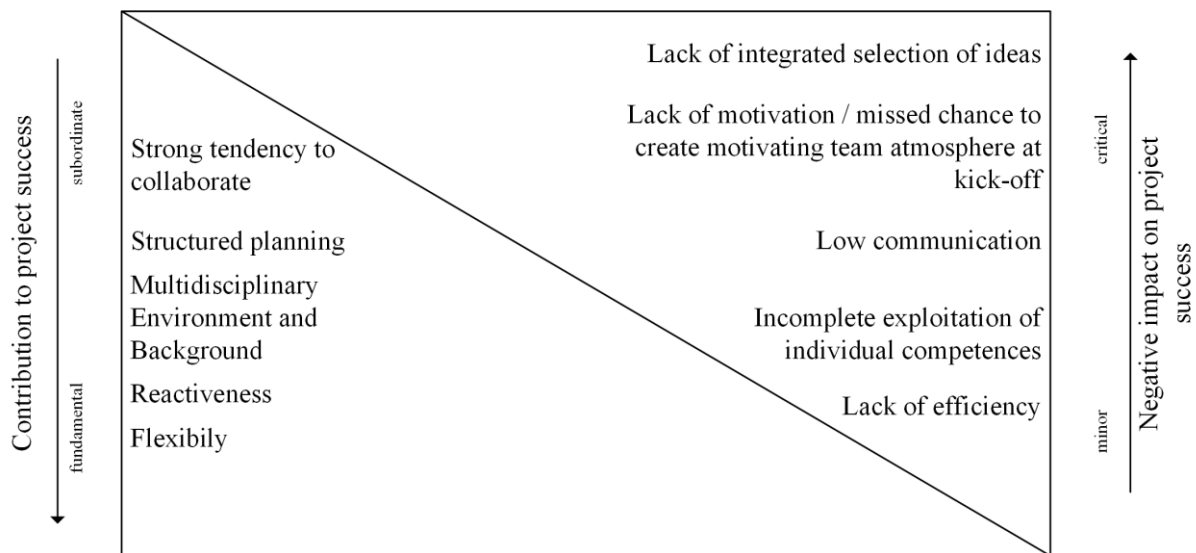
Contribution to project success

subordinate

fundamental

Strong tendency to collaborate

Structured planning

Multidisciplinary Environment and Background

Reactiveness

Flexibily

Lack of integrated selection of ideas

Lack of motivation / missed chance to create motivating team atmosphere at kick-off

Low communication

Incomplete exploitation of individual competences

Lack of efficiency

critical

minor

Negative impact on project success